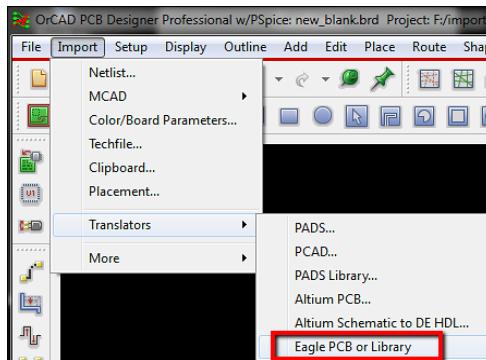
OrCAD PCB Designer Professional w/PSpice: new_blank.brd Project: F:/import

File Import Setup Display Outline Add Edit Place Route Shap

Netlist...
MCAD
Color/Board Parameters...
Techfile...
Clipboard...
Placement...
Translators
More

PADS...
PCAD...
PADS Library...
Altium PCB...
Altium Schematic to DE HDL...
Eagle PCB or Library